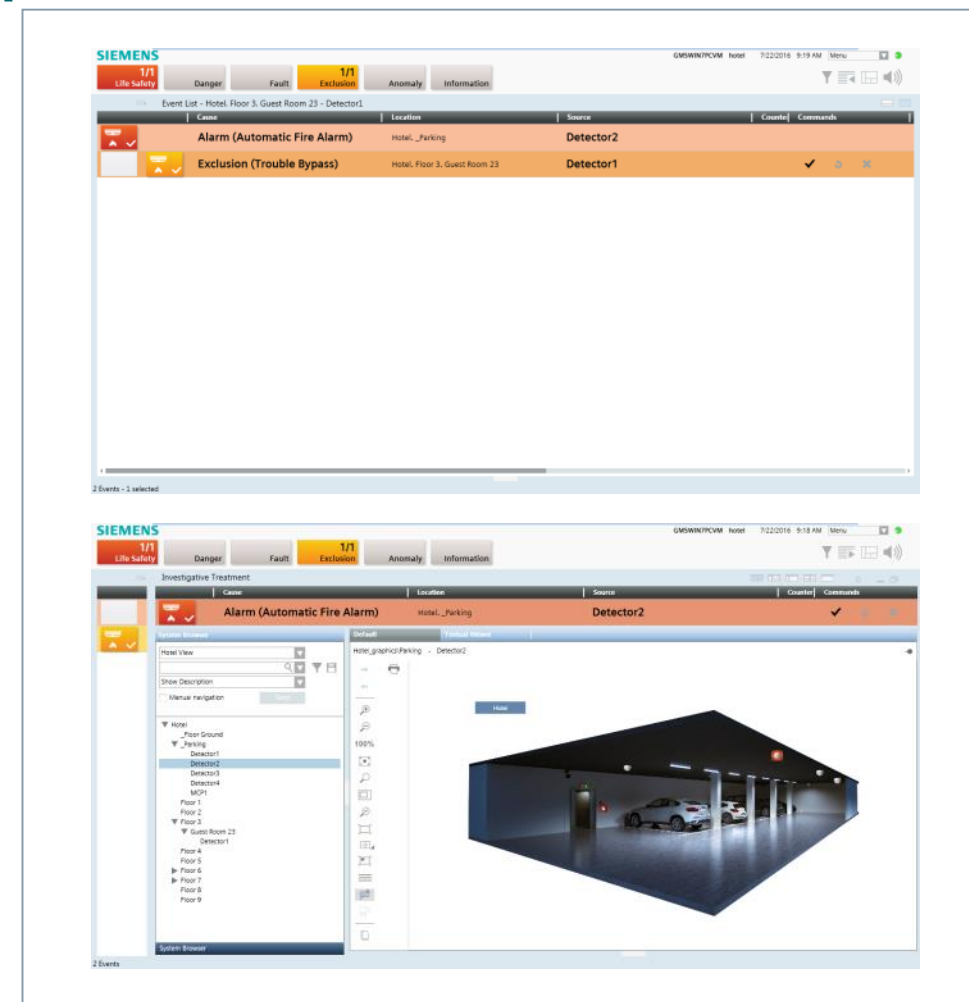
SIEMENS

GMSWIN7PCVM hotel 7/22/2016 9:19 AM Menu

1/1 Life Safety | Danger | Fault | 1/1 Exclusion | Anomaly | Information

Event List - Hotel. Floor 3. Guest Room 23 - Detector1

| Cause | Location | Source | Counter | Commands |
|---|---|---|---|---|
| Alarm (Automatic Fire Alarm) | Hotel. _Parking | Detector2 | | |
| Exclusion (Trouble Bypass) | Hotel. Floor 3. Guest Room 23 | Detector1 | | |

2 Events - 1 selected

SIEMENS

GMSWIN7PCVM hotel 7/22/2016 9:18 AM Menu

1/1 Life Safety | Danger | Fault | 1/1 Exclusion | Anomaly | Information

Investigative Treatment

| Cause | Location | Source | Counter | Commands |
|---|---|---|---|---|
| Alarm (Automatic Fire Alarm) | Hotel. _Parking | Detector2 | | |

System Browser

Hotel View

Show Description

Manual navigation

Hotel
_Floor Ground
_Parking
Detector1
Detector2
Detector3
Detector4
MCP1
Floor 1
Floor 2
Floor 3
Guest Room 23
Detector1
Floor 4
Floor 5
Floor 6
Floor 7
Floor 8
Floor 9

System Browser

Default | Textual Viewer

Hotel_graphics\Parking - Detector2

100%

Hotel

2 Events